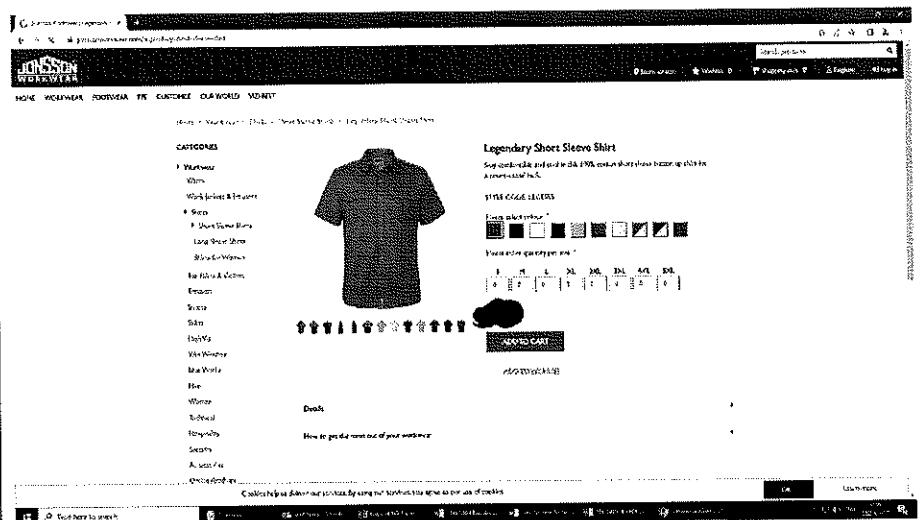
JONSSON WORKWEAR

Search products

HOME WORKWEAR FOOTWEAR PPE CUSTOMISE OUR WORLD WISHLIST

Home > Workwear > Shirts > Short Sleeve Shirts > Legendary Short Sleeve Shirt

CATEGORIES

Workwear
Shirts
Work Jackets & Trousers
Shirts
Short Sleeve Shirts
Long Sleeve Shirts
Shirts for Women
Knit Tops & Golfers
Trousers
Shorts
Skirts
Hi-Vis
Wet Weather
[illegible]
Fire
Women
Technical
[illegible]
Specials
Accessories
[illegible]

Legendary Short Sleeve Shirt

Stay comfortable and cool in this 100% cotton short sleeve button up shirt for a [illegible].

STYLE CODE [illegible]

Please select colour *

Please enter quantity per size *

| S | M | L | XL | 2XL | 3XL | 4XL | 5XL |
|---|---|---|---|---|---|---|---|
| 0 | 0 | 0 | 0 | 0 | 0 | 0 | 0 |

ADD TO CART

ADD TO WISHLIST

Details

How to get the most out of your workwear

Cookies help us deliver our services. By using our services, you agree to our use of cookies.

OK

Learn more

Type here to search